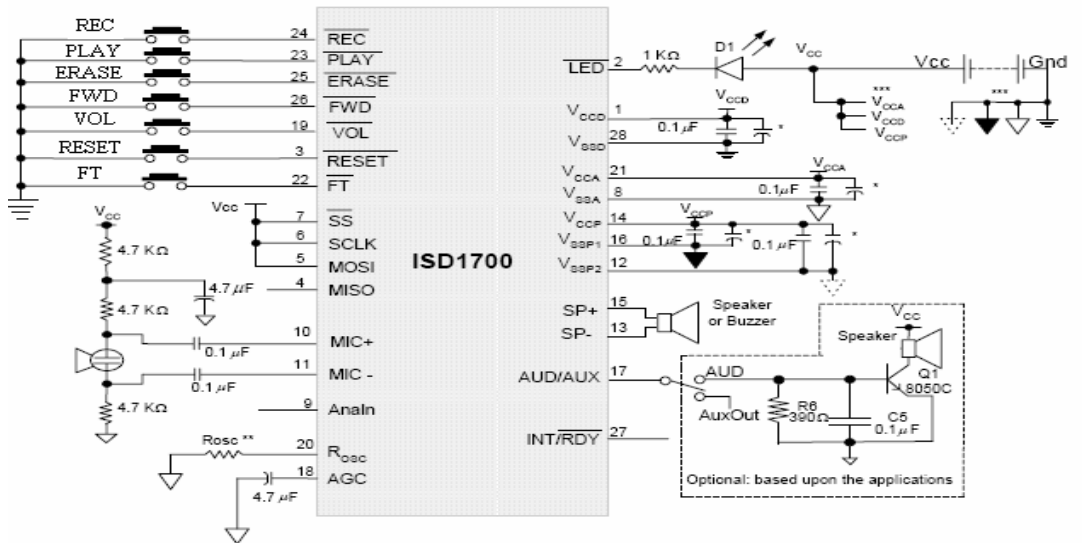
REC
PLAY
ERASE
FWD
VOL
RESET
FT

24 $\overline{REC}$
23 $\overline{PLAY}$
25 $\overline{ERASE}$
26 $\overline{FWD}$
19 $\overline{VOL}$
3 $\overline{RESET}$
22 $\overline{FT}$

$V_{CC}$
4.7 KΩ
4.7 KΩ
4.7 μF
0.1 μF
0.1 μF
4.7 KΩ

Vcc
7 $\overline{SS}$
6 SCLK
5 MOSI
4 MISO
10 MIC+
11 MIC -
9 AnaIn
Rosc **
20 $R_{OSC}$
18 AGC
4.7 μF

ISD1700

$\overline{LED}$ 2
1 KΩ
D1
$V_{CC}$
Vcc
Gnd
***
$V_{CCA}$
$V_{CCD}$
$V_{CCP}$
***

$V_{CCD}$ 1
$V_{SSD}$ 28
$V_{CCD}$
0.1 μF
*
$V_{CCA}$ 21
$V_{SSA}$ 8
$V_{CCA}$
0.1 μF
*
$V_{CCP}$ 14
$V_{SSP1}$ 16
$V_{SSP2}$ 12
$V_{CCP}$
0.1 μF
*
0.1 μF
*

SP+ 15
SP- 13
Speaker or Buzzer

AUD/AUX 17
AUD
AuxOut
R6 390Ω
C5 0.1 μF
$V_{CC}$
Speaker
Q1 8050C
INT/$\overline{RDY}$ 27
Optional: based upon the applications